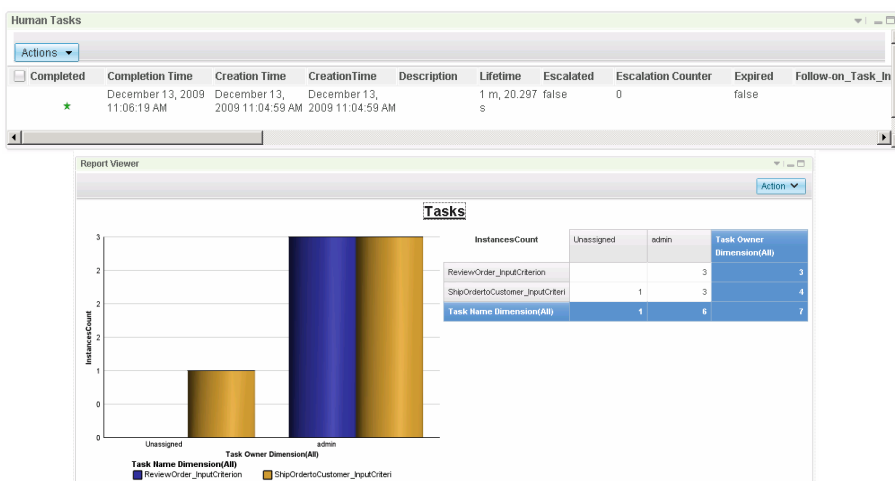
Human Tasks

Actions ▼

| Completed | Completion Time | Creation Time | CreationTime | Description | Lifetime | Escalated | Escalation Counter | Expired | Follow-on_Task_In |
|---|---|---|---|---|---|---|---|---|---|
| ★ | December 13, 2009 11:06:19 AM | December 13, 2009 11:04:59 AM | December 13, 2009 11:04:59 AM | | 1 m, 20.297 s | false | 0 | false | |

Report Viewer

Action

Tasks

3
2
2
1
1
0
0

InstancesCount

Unassigned
admin

Task Owner Dimension(All)

Task Name Dimension(All)
ReviewOrder_InputCriterion
ShipOrdertoCustomer_InputCriteri

| InstancesCount | Unassigned | admin | Task Owner Dimension(All) |
|---|---|---|---|
| ReviewOrder_InputCriterion | | 3 | 3 |
| ShipOrdertoCustomer_InputCriteri | 1 | 3 | 4 |
| Task Name Dimension(All) | 1 | 6 | 7 |